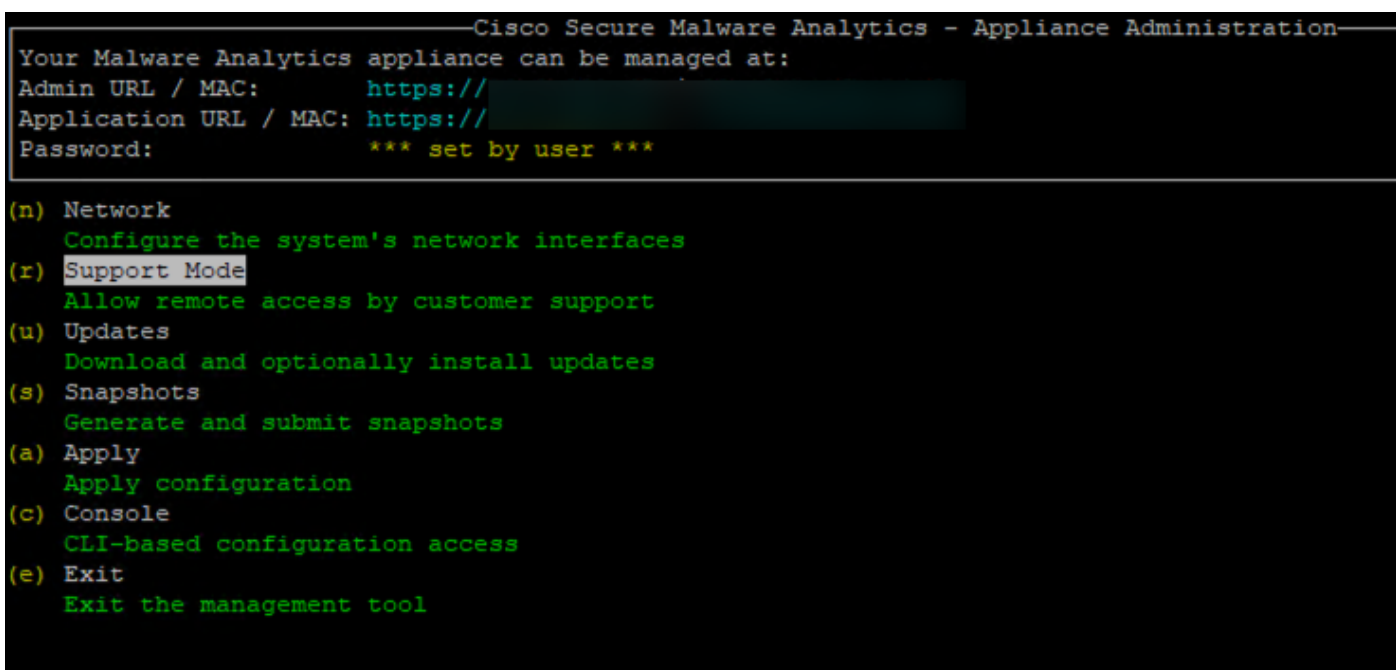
Cisco Secure Malware Analytics - Appliance Administration

Your Malware Analytics appliance can be managed at:
Admin URL / MAC: https:// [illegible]
Application URL / MAC: https:// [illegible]
Password: *** set by user ***

(n) Network
Configure the system's network interfaces
(r) Support Mode
Allow remote access by customer support
(u) Updates
Download and optionally install updates
(s) Snapshots
Generate and submit snapshots
(a) Apply
Apply configuration
(c) Console
CLI-based configuration access
(e) Exit
Exit the management tool